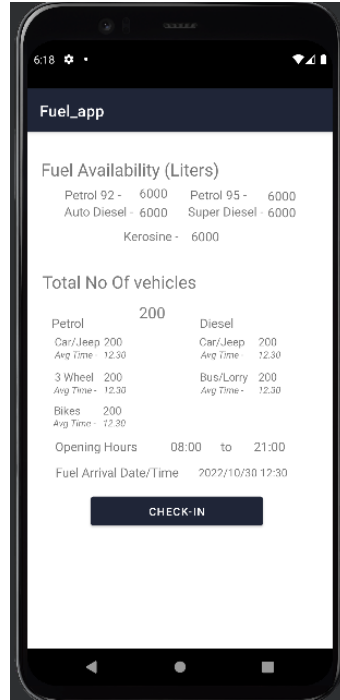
6:18

Fuel_app

Fuel Availability (Liters)

Petrol 92 - 6000 Petrol 95 - 6000
Auto Diesel - 6000 Super Diesel - 6000

Kerosine - 6000

Total No Of vehicles

200

Petrol

Car/Jeep 200
Avg Time - 12.30

3 Wheel 200
Avg Time - 12.30

Bikes 200
Avg Time - 12.30

Diesel

Car/Jeep 200
Avg Time - 12.30

Bus/Lorry 200
Avg Time - 12.30

Opening Hours 08:00 to 21:00

Fuel Arrival Date/Time 2022/10/30 12:30

CHECK-IN